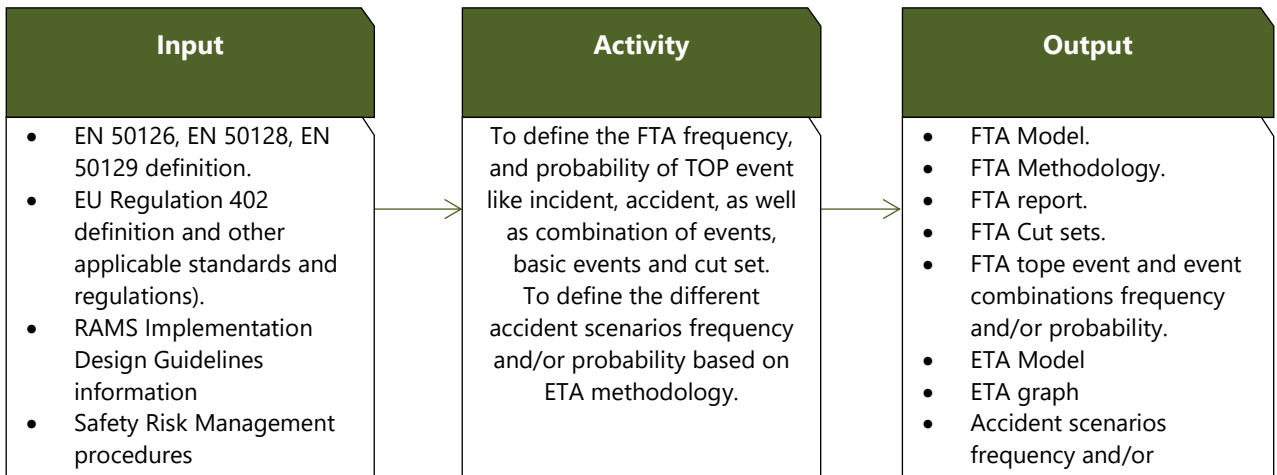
Input

- EN 50126, EN 50128, EN 50129 definition.
- EU Regulation 402 definition and other applicable standards and regulations).
- RAMS Implementation Design Guidelines information
- Safety Risk Management procedures

Activity

To define the FTA frequency, and probability of TOP event like incident, accident, as well as combination of events, basic events and cut set.
To define the different accident scenarios frequency and/or probability based on ETA methodology.

Output

- FTA Model.
- FTA Methodology.
- FTA report.
- FTA Cut sets.
- FTA tope event and event combinations frequency and/or probability.
- ETA Model
- ETA graph
- Accident scenarios frequency and/or